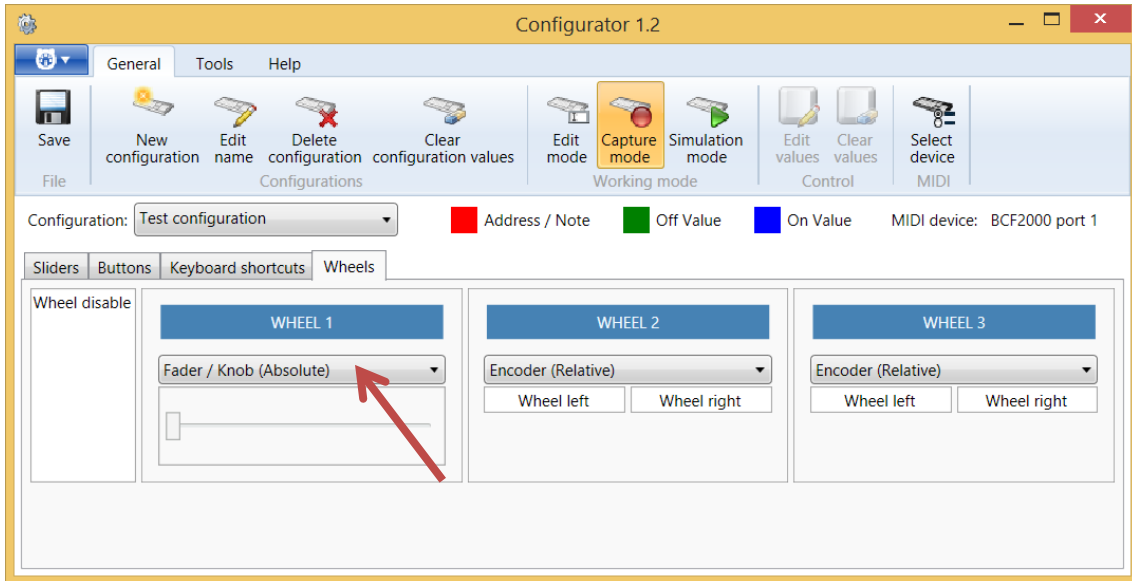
Configurator 1.2

General Tools Help

Save
File

New configuration
Edit name
Delete configuration
Clear configuration values
Configurations

Edit mode
Capture mode
Simulation mode
Working mode

Edit values
Clear values
Control

Select device
MIDI

Configuration: Test configuration

Address / Note
Off Value
On Value
MIDI device: BCF2000 port 1

Sliders Buttons Keyboard shortcuts Wheels

Wheel disable

WHEEL 1
Fader / Knob (Absolute)

WHEEL 2
Encoder (Relative)
Wheel left Wheel right

WHEEL 3
Encoder (Relative)
Wheel left Wheel right